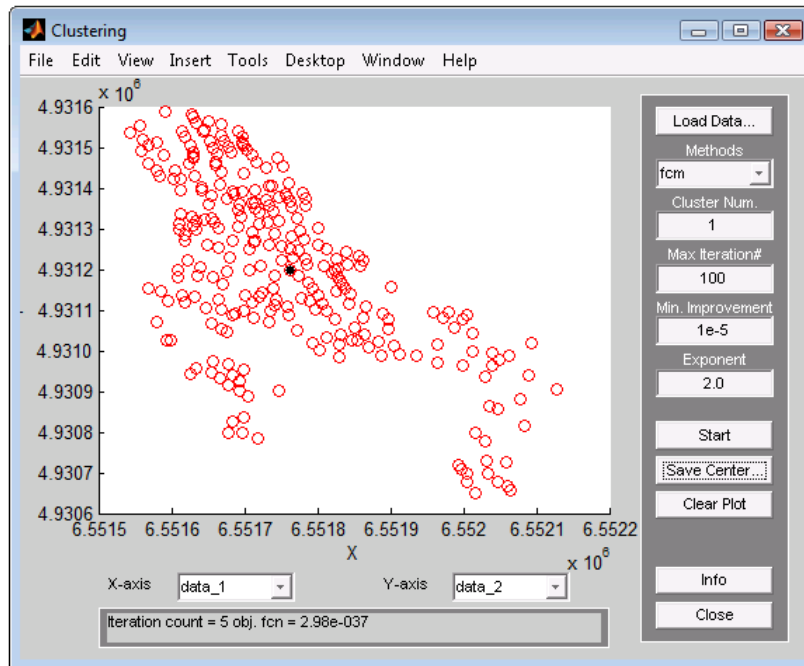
Clustering

File Edit View Insert Tools Desktop Window Help

$x 10^6$
4.9316
4.9315
4.9314
4.9313
4.9312
4.9311
4.9310
4.9309
4.9308
4.9307
4.9306
6.5515 6.5516 6.5517 6.5518 6.5519 6.552 6.5521 6.5522
X
$x 10^6$

X-axis data_1
Y-axis data_2

Iteration count = 5 obj. fcn = 2.98e-037

Load Data...
Methods
fcm
Cluster Num.
1
Max Iteration#
100
Min. Improvement
1e-5
Exponent
2.0
Start
Save Center...
Clear Plot
Info
Close